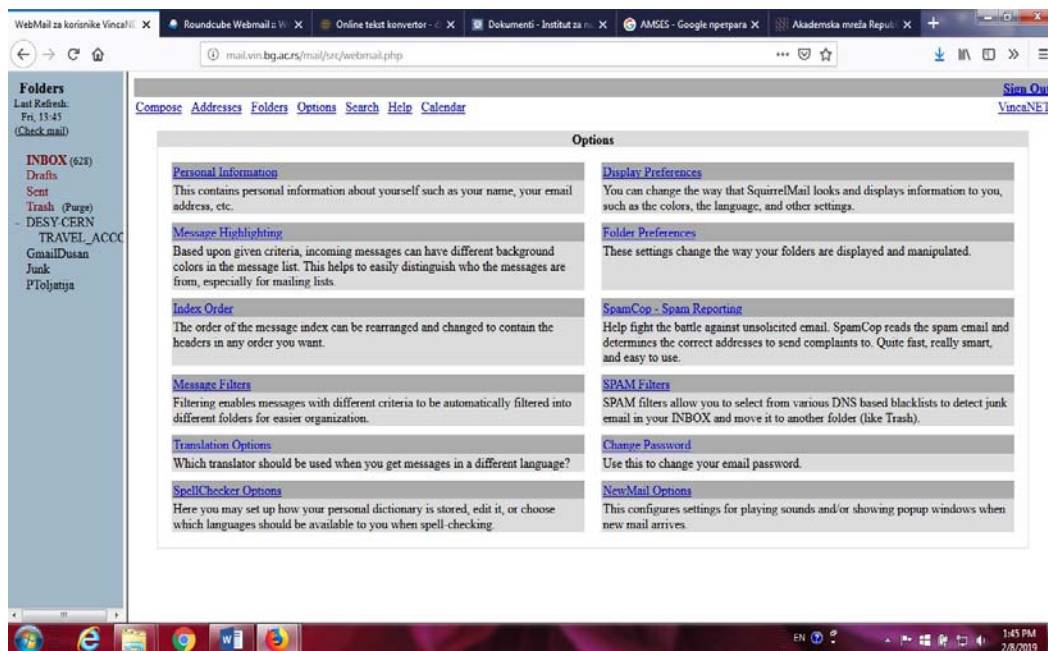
WebMail za korisnike VincaNE ×
Roundcube Webmail :: W ×
Online tekst konvertor - ×
Dokumenti - Institut za n ×
AMSES - Google преграда ×
Akademska mreža Repub ×

mail.vin.bg.ac.rs/mail/src/webmail.php

Folders
Last Refresh: Fri, 13:45
(Check mail)

INBOX (628)
Drafts
Sent
Trash (Purge)
- DESY-CERN
TRAVEL_ACCC
GmailDusan
Junk
PToljatija

Sign Ou
VincaNET

Compose Addresses Folders Options Search Help Calendar

Options

Personal Information
This contains personal information about yourself such as your name, your email address, etc.

Display Preferences
You can change the way that SquirrelMail looks and displays information to you, such as the colors, the language, and other settings.

Message Highlighting
Based upon given criteria, incoming messages can have different background colors in the message list. This helps to easily distinguish who the messages are from, especially for mailing lists.

Folder Preferences
These settings change the way your folders are displayed and manipulated.

Index Order
The order of the message index can be rearranged and changed to contain the headers in any order you want.

SpamCop - Spam Reporting
Help fight the battle against unsolicited email. SpamCop reads the spam email and determines the correct addresses to send complaints to. Quite fast, really smart, and easy to use.

Message Filters
Filtering enables messages with different criteria to be automatically filtered into different folders for easier organization.

SPAM Filters
SPAM filters allow you to select from various DNS based blacklists to detect junk email in your INBOX and move it to another folder (like Trash).

Translation Options
Which translator should be used when you get messages in a different language?

Change Password
Use this to change your email password.

SpellChecker Options
Here you may set up how your personal dictionary is stored, edit it, or choose which languages should be available to you when spell-checking.

NewMail Options
This configures settings for playing sounds and/or showing popup windows when new mail arrives.

EN
1:45 PM
2/8/2019